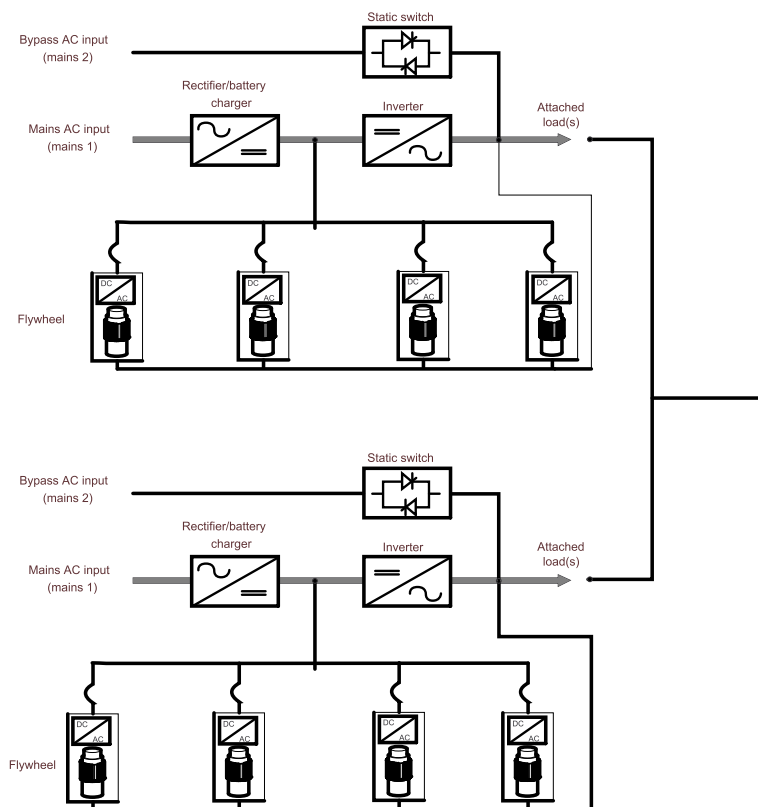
Static switch

Bypass AC input (mains 2)

Rectifier/battery charger

Inverter

Mains AC input (mains 1)

Attached load(s)

DC AC

DC AC

DC AC

DC AC

Flywheel

Static switch

Bypass AC input (mains 2)

Rectifier/battery charger

Inverter

Mains AC input (mains 1)

Attached load(s)

DC AC

DC AC

DC AC

DC AC

Flywheel